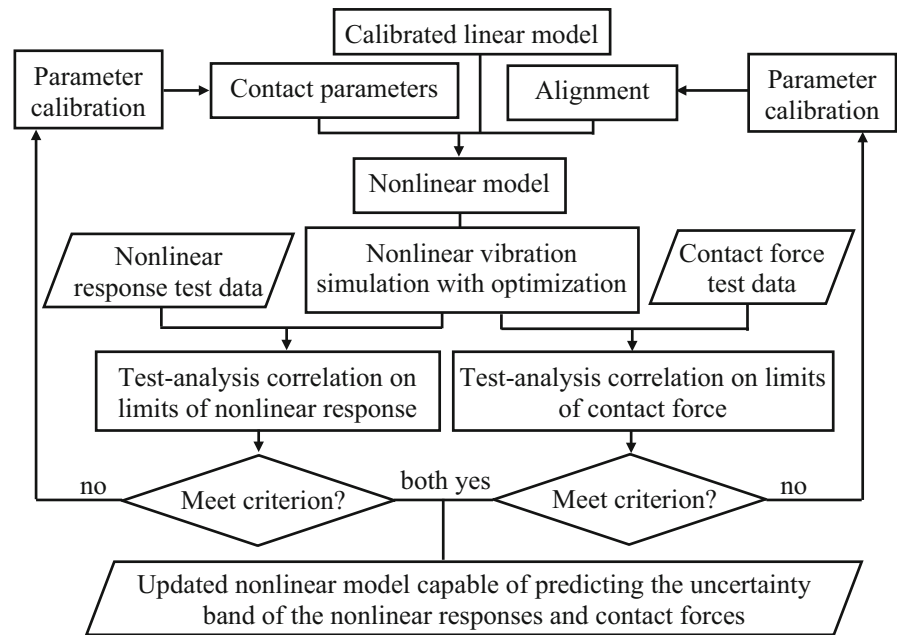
Calibrated linear model

Parameter calibration

Contact parameters

Alignment

Parameter calibration

Nonlinear model

Nonlinear response test data

Nonlinear vibration simulation with optimization

Contact force test data

Test-analysis correlation on limits of nonlinear response

Test-analysis correlation on limits of contact force

no

Meet criterion?

both yes

Meet criterion?

no

Updated nonlinear model capable of predicting the uncertainty band of the nonlinear responses and contact forces